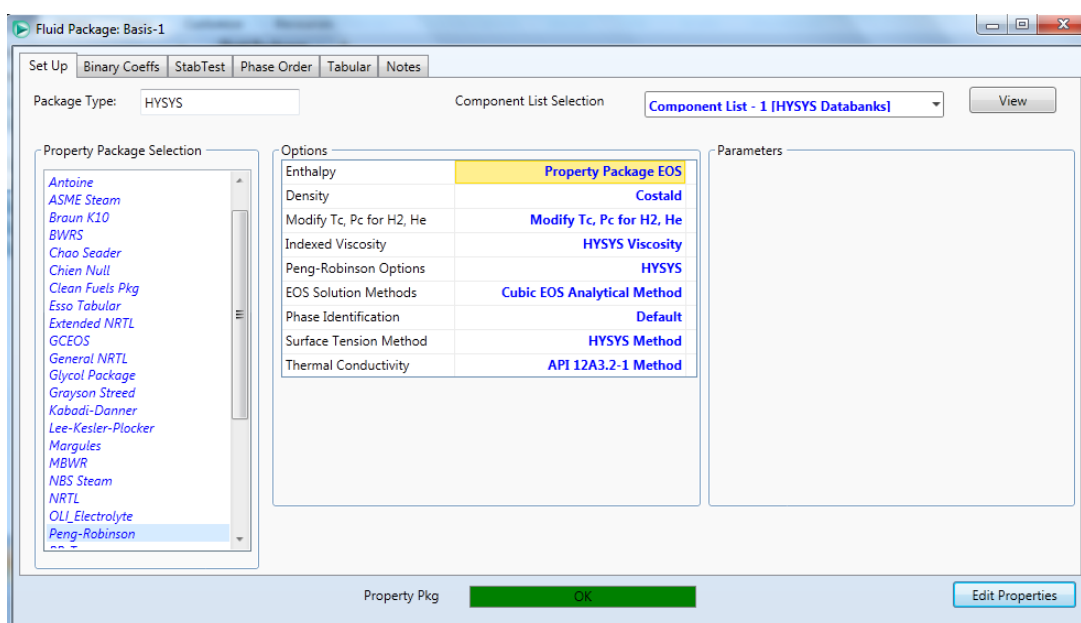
Fluid Package: Basis-1

Set Up | Binary Coeffs | StabTest | Phase Order | Tabular | Notes

Package Type: HYSYS

Component List Selection Component List - 1 [HYSYS Databanks]

View

Property Package Selection

Antoine
ASME Steam
Braun K10
BWRS
Chao Seader
Chien Null
Clean Fuels Pkg
Esso Tabular
Extended NRTL
GCEOS
General NRTL
Glycol Package
Grayson Streed
Kabadi-Danner
Lee-Kesler-Plocker
Margules
MBWR
NBS Steam
NRTL
OLI_Electrolyte
Peng-Robinson
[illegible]

Options

| | |
|---|---|
| Enthalpy | Property Package EOS |
| Density | Costald |
| Modify Tc, Pc for H2, He | Modify Tc, Pc for H2, He |
| Indexed Viscosity | HYSYS Viscosity |
| Peng-Robinson Options | HYSYS |
| EOS Solution Methods | Cubic EOS Analytical Method |
| Phase Identification | Default |
| Surface Tension Method | HYSYS Method |
| Thermal Conductivity | API 12A3.2-1 Method |

Parameters

Property Pkg OK

Edit Properties